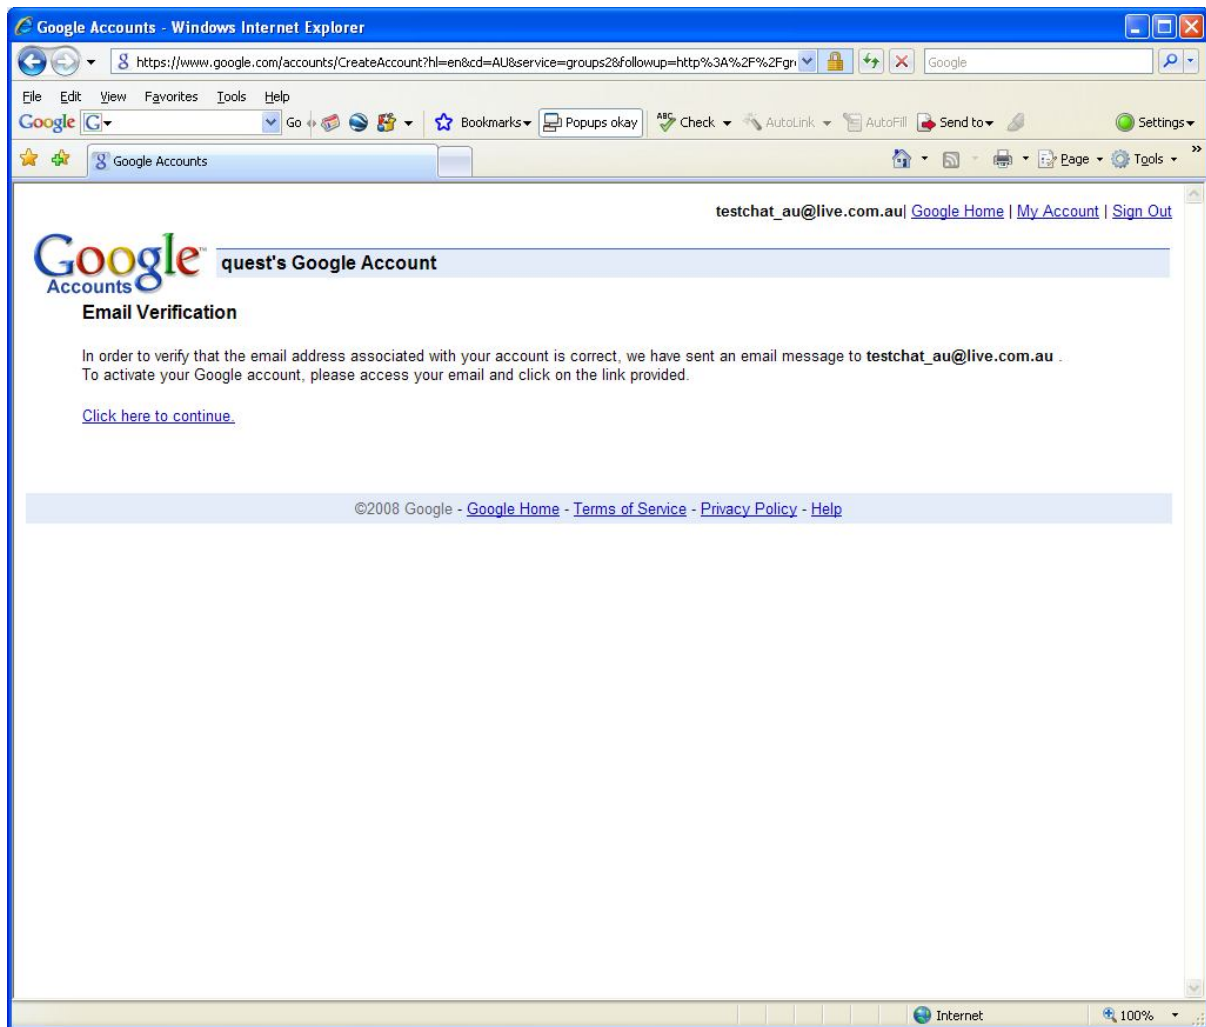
Google Accounts - Windows Internet Explorer

https://www.google.com/accounts/CreateAccount?hl=en&cd=AU&service=groups2&followup=http%3A%2F%2Fgr

Google

File Edit View Favorites Tools Help

Google G Go Bookmarks Popups okay Check AutoLink AutoFill Send to Settings

Google Accounts

Page Tools

testchat_au@live.com.au| Google Home | My Account | Sign Out

Google Accounts

quest's Google Account

Email Verification

In order to verify that the email address associated with your account is correct, we have sent an email message to **testchat_au@live.com.au** . To activate your Google account, please access your email and click on the link provided.

Click here to continue.

©2008 Google - Google Home - Terms of Service - Privacy Policy - Help

Internet

100%